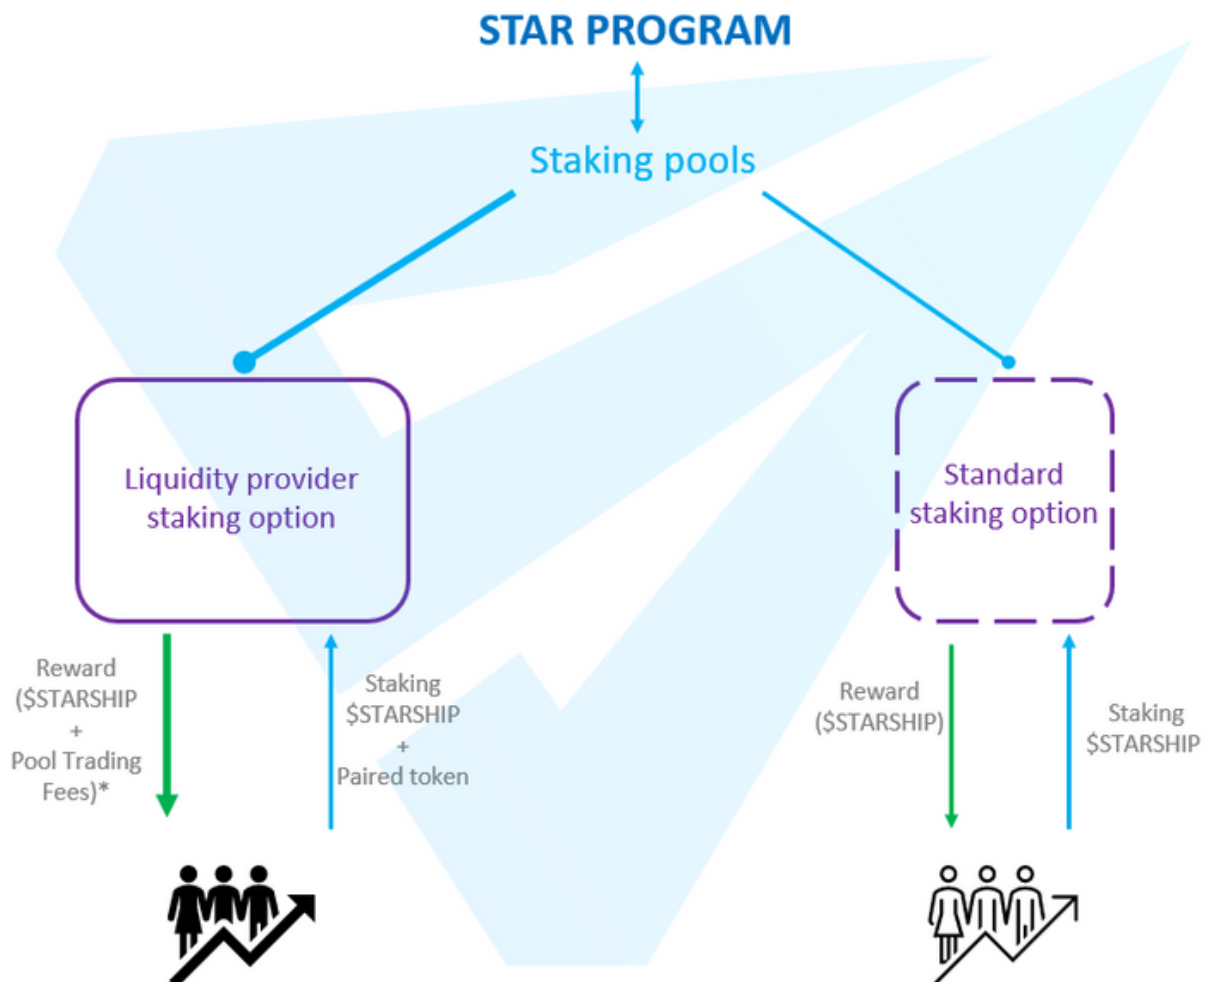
STAR PROGRAM

Staking pools

Liquidity provider staking option

Standard staking option

Reward (\$STARSHIP + Pool Trading Fees)*

Staking \$STARSHIP + Paired token

Reward (\$STARSHIP)

Staking \$STARSHIP